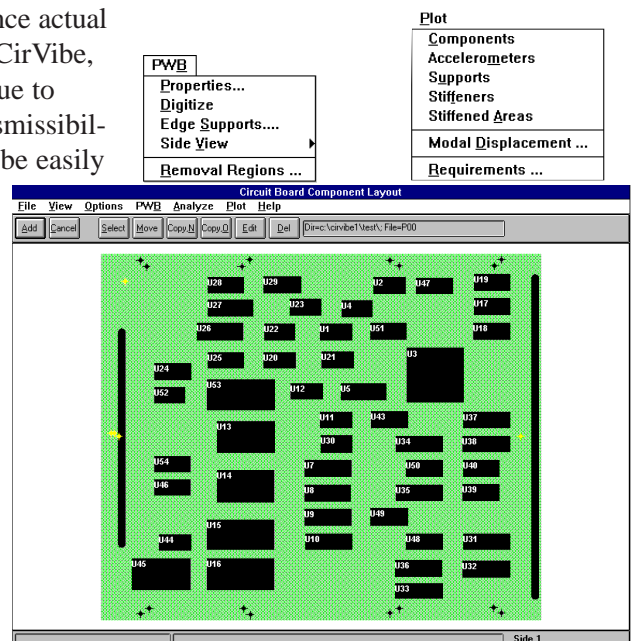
ace actual
CirVibe,
ue to
smissibil-
be easily

PWB
Properties...
Digitize
Edge Supports....
Side View
Removal Regions ...

Plot
Components
Accelerometers
Supports
Stiffeners
Stiffened Areas
Modal Displacement ...
Requirements ...

Circuit Board Component Layout
File View Options PWB Analyze Plot Help
Add Cancel Select Move Copy N Copy D Edit Del Dir=c:\cirvibe1\test\; File=P00

U28 U29 U2 U47 U19
U27 U23 U4 U17
U26 U22 U1 U51 U18
U25 U20 U21 U3
U24
U52 U53 U12 U5
U11 U43 U37
U13 U30 U34 U38
U54 U7 U50 U40
U46 U14 U8 U35 U39
U9 U49
U44 U15 U10 U48 U31
U45 U16 U36 U32
U33

Side 1